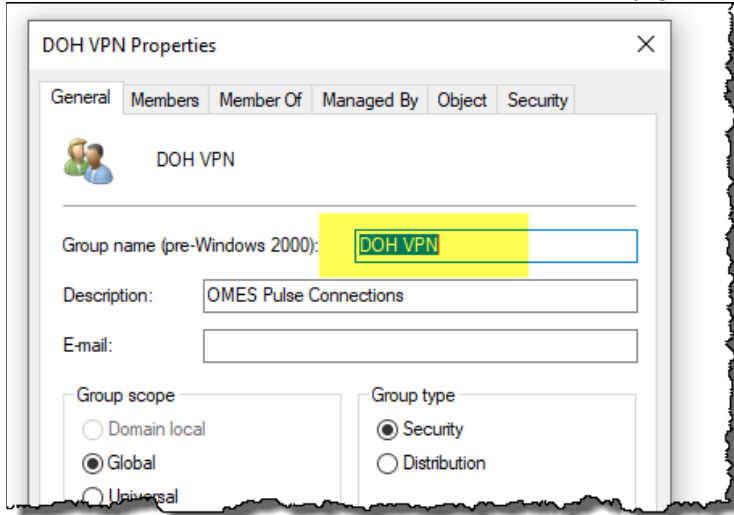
DOH VPN Properties

General | Members | Member Of | Managed By | Object | Security

DOH VPN

Group name (pre-Windows 2000): DOH VPN

Description: OMES Pulse Connections

E-mail:

Group scope
Domain local
Global
Universal

Group type
Security
Distribution